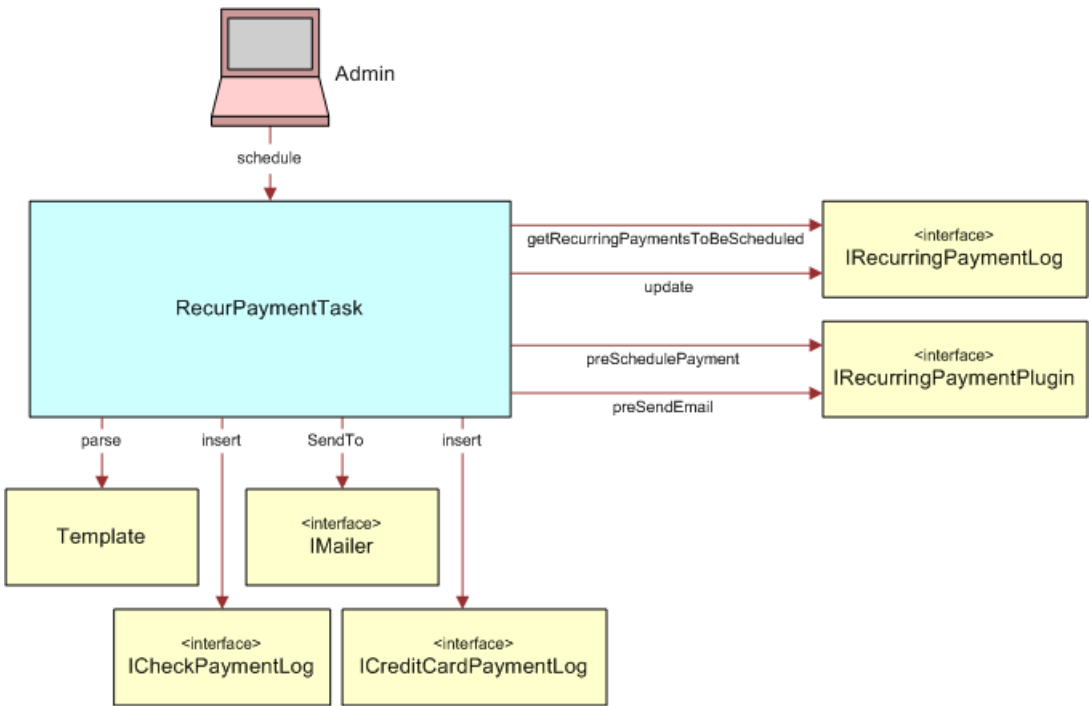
Admin

schedule

RecurPaymentTask

getRecurringPaymentsToBeScheduled

update

<interface>
IRecurringPaymentLog

preSchedulePayment

preSendEmail

<interface>
IRecurringPaymentPlugin

parse

insert

SendTo

insert

Template

<interface>
IMailer

<interface>
ICheckPaymentLog

<interface>
ICreditCardPaymentLog